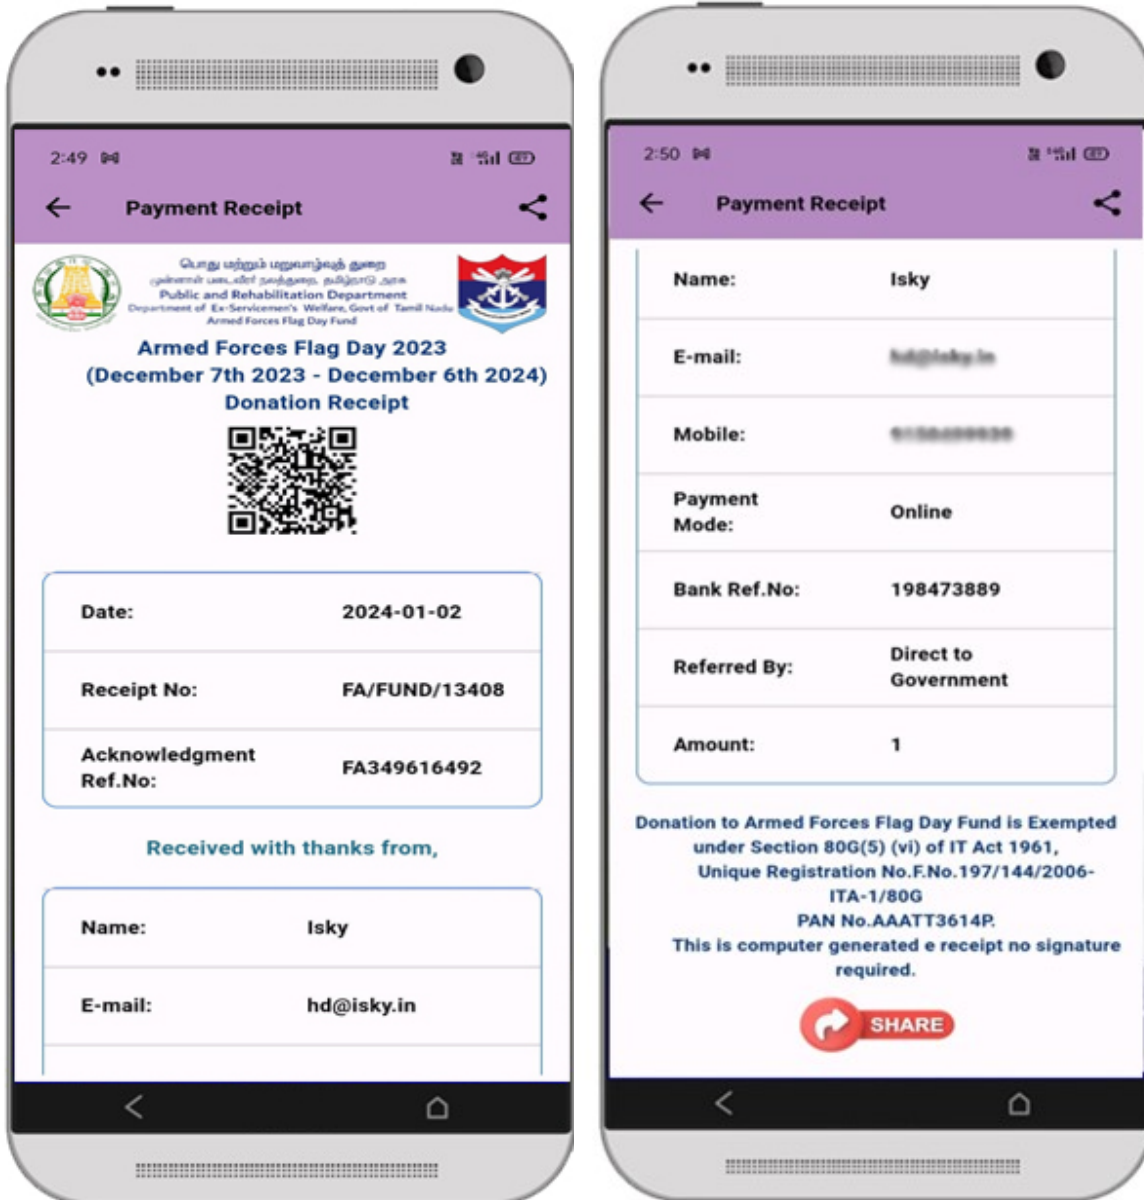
2:49

Payment Receipt

பொது மற்றும் மறுவாழ்வுத் துறை
முன்னாள் படைவீரர் நலத்துறை, தமிழ்நாடு அரசு
Public and Rehabilitation Department
Department of Ex-Servicemen's Welfare, Govt of Tamil Nadu
Armed Forces Flag Day Fund

Armed Forces Flag Day 2023
(December 7th 2023 - December 6th 2024)
Donation Receipt

| Date: | 2024-01-02 |
|---|---|
| Receipt No: | FA/FUND/13408 |
| Acknowledgment Ref.No: | FA349616492 |

Received with thanks from,

| Name: | Isky |
|---|---|
| E-mail: | hd@isky.in |

2:50

Payment Receipt

| Name: | Isky |
|---|---|
| E-mail: | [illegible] |
| Mobile: | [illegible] |
| Payment Mode: | Online |
| Bank Ref.No: | 198473889 |
| Referred By: | Direct to Government |
| Amount: | 1 |

Donation to Armed Forces Flag Day Fund is Exempted under Section 80G(5) (vi) of IT Act 1961, Unique Registration No.F.No.197/144/2006-ITA-1/80G
PAN No.AAATT3614P.
This is computer generated e receipt no signature required.

SHARE